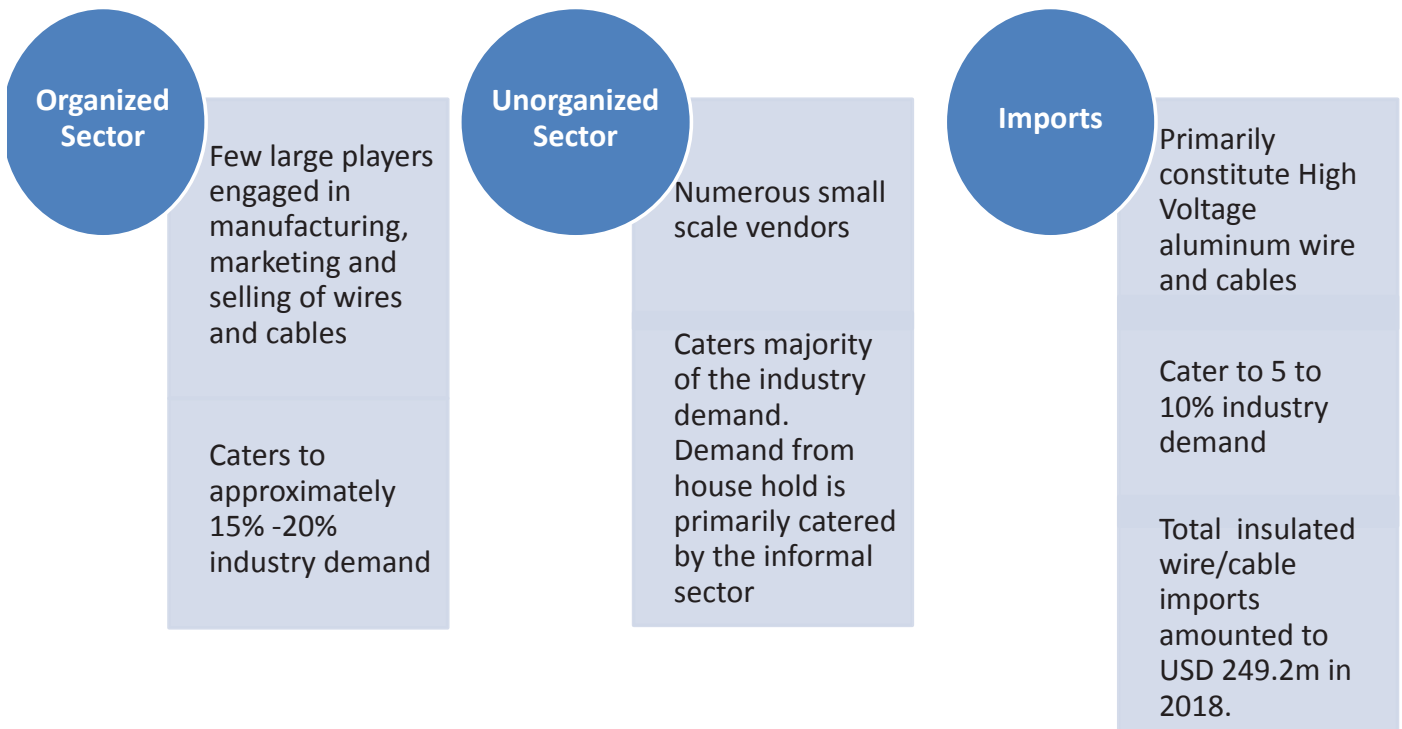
Organized Sector

Few large players engaged in manufacturing, marketing and selling of wires and cables

Caters to approximately 15% -20% industry demand

Unorganized Sector

Numerous small scale vendors

Caters majority of the industry demand. Demand from house hold is primarily catered by the informal sector

Imports

Primarily constitute High Voltage aluminum wire and cables

Cater to 5 to 10% industry demand

Total insulated wire/cable imports amounted to USD 249.2m in 2018.